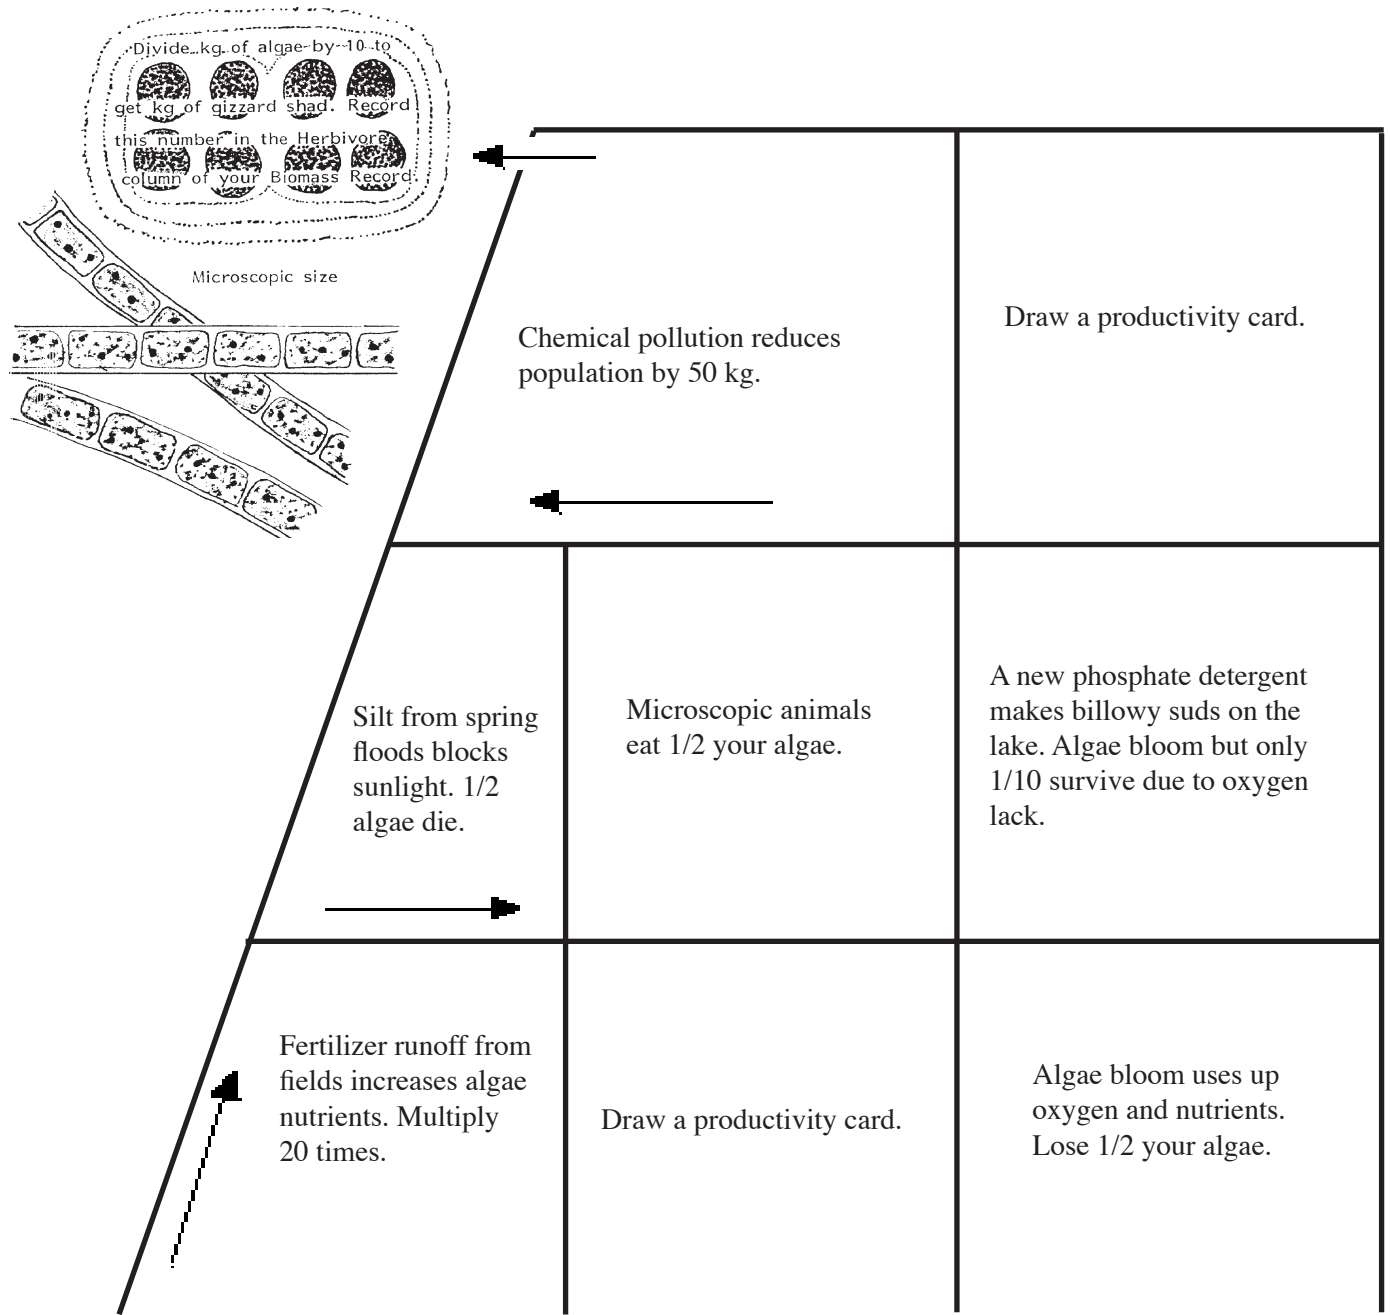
Divide kg of algae by 10 to get kg of gizzard shad. Record this number in the Herbivore column of your Biomass Record.

Microscopic size

Chemical pollution reduces population by 50 kg.

Draw a productivity card.

Silt from spring floods blocks sunlight. 1/2 algae die.

Microscopic animals eat 1/2 your algae.

A new phosphate detergent makes billowy suds on the lake. Algae bloom but only 1/10 survive due to oxygen lack.

Fertilizer runoff from fields increases algae nutrients. Multiply 20 times.

Draw a productivity card.

Algae bloom uses up oxygen and nutrients. Lose 1/2 your algae.